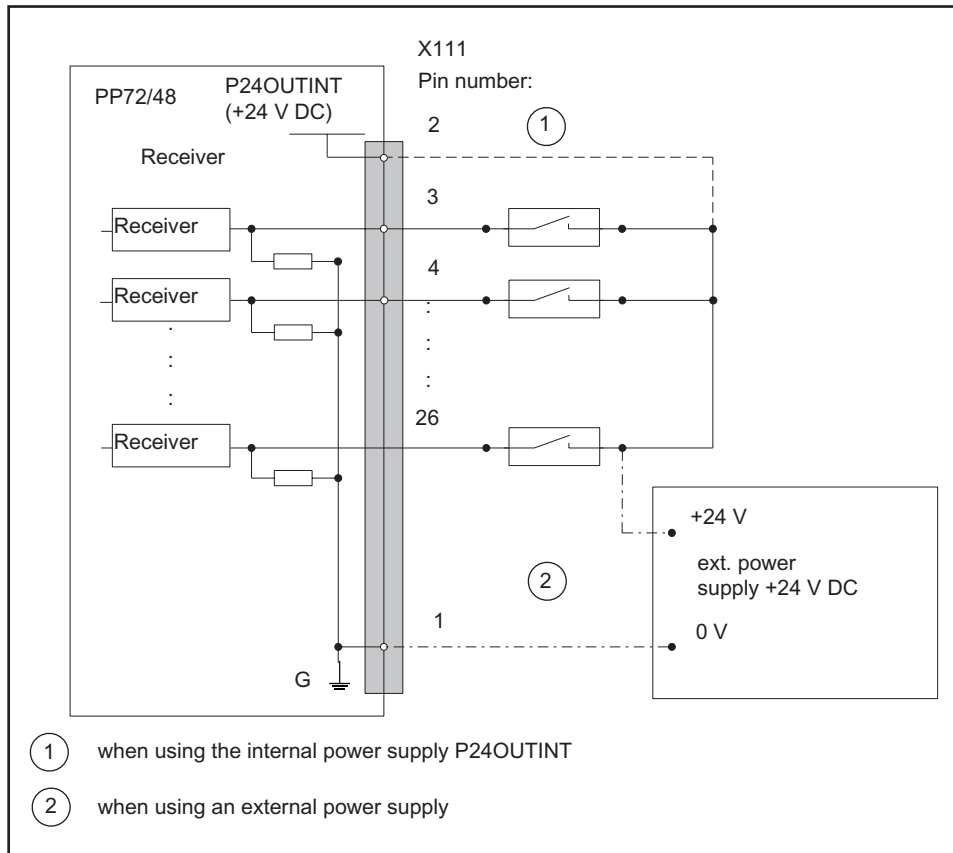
X111
Pin number:

PP72/48

P24OUTINT
(+24 V DC)

2

1

Receiver

3

Receiver

4

Receiver

:

:

:

:

:

:

26

Receiver

+24 V

ext. power supply +24 V DC

2

1

0 V

G

1 when using the internal power supply P24OUTINT

2 when using an external power supply